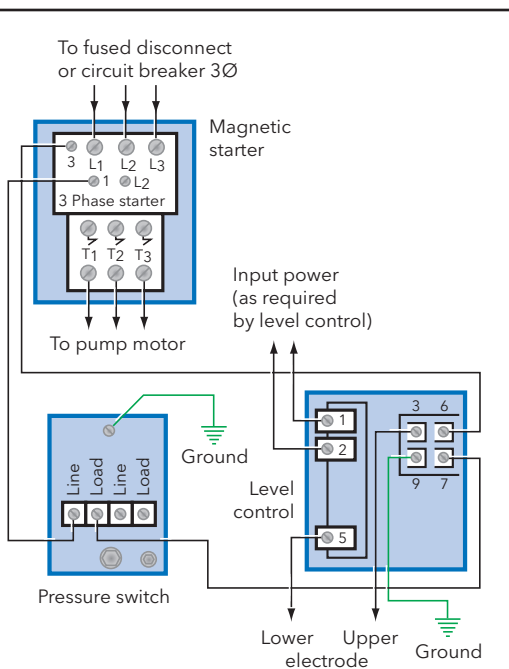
To fused disconnect or circuit breaker 3Ø

Magnetic starter

3 $L_1$ $L_2$ $L_3$

1 $L_2$

3 Phase starter

$T_1$ $T_2$ $T_3$

To pump motor

Input power (as required by level control)

Ground

Line Load Line Load

Pressure switch

Level control

1
2
5

3 6
9 7

Lower electrode

Upper electrode

Ground